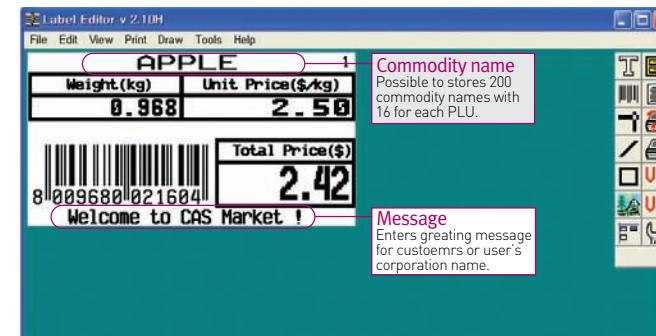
Label Editor v 2.10H

File Edit View Print Draw Tools Help

APPLE

1

Weight(kg)

Unit Price($/kg)

0.968

2.50

Total Price($)

2.42

8 009680 021604

Welcome to CAS Market !

Commodity name
Possible to stores 200 commodity names with 16 for each PLU.

Message
Enters greating message for custoemrs or user's corporation name.